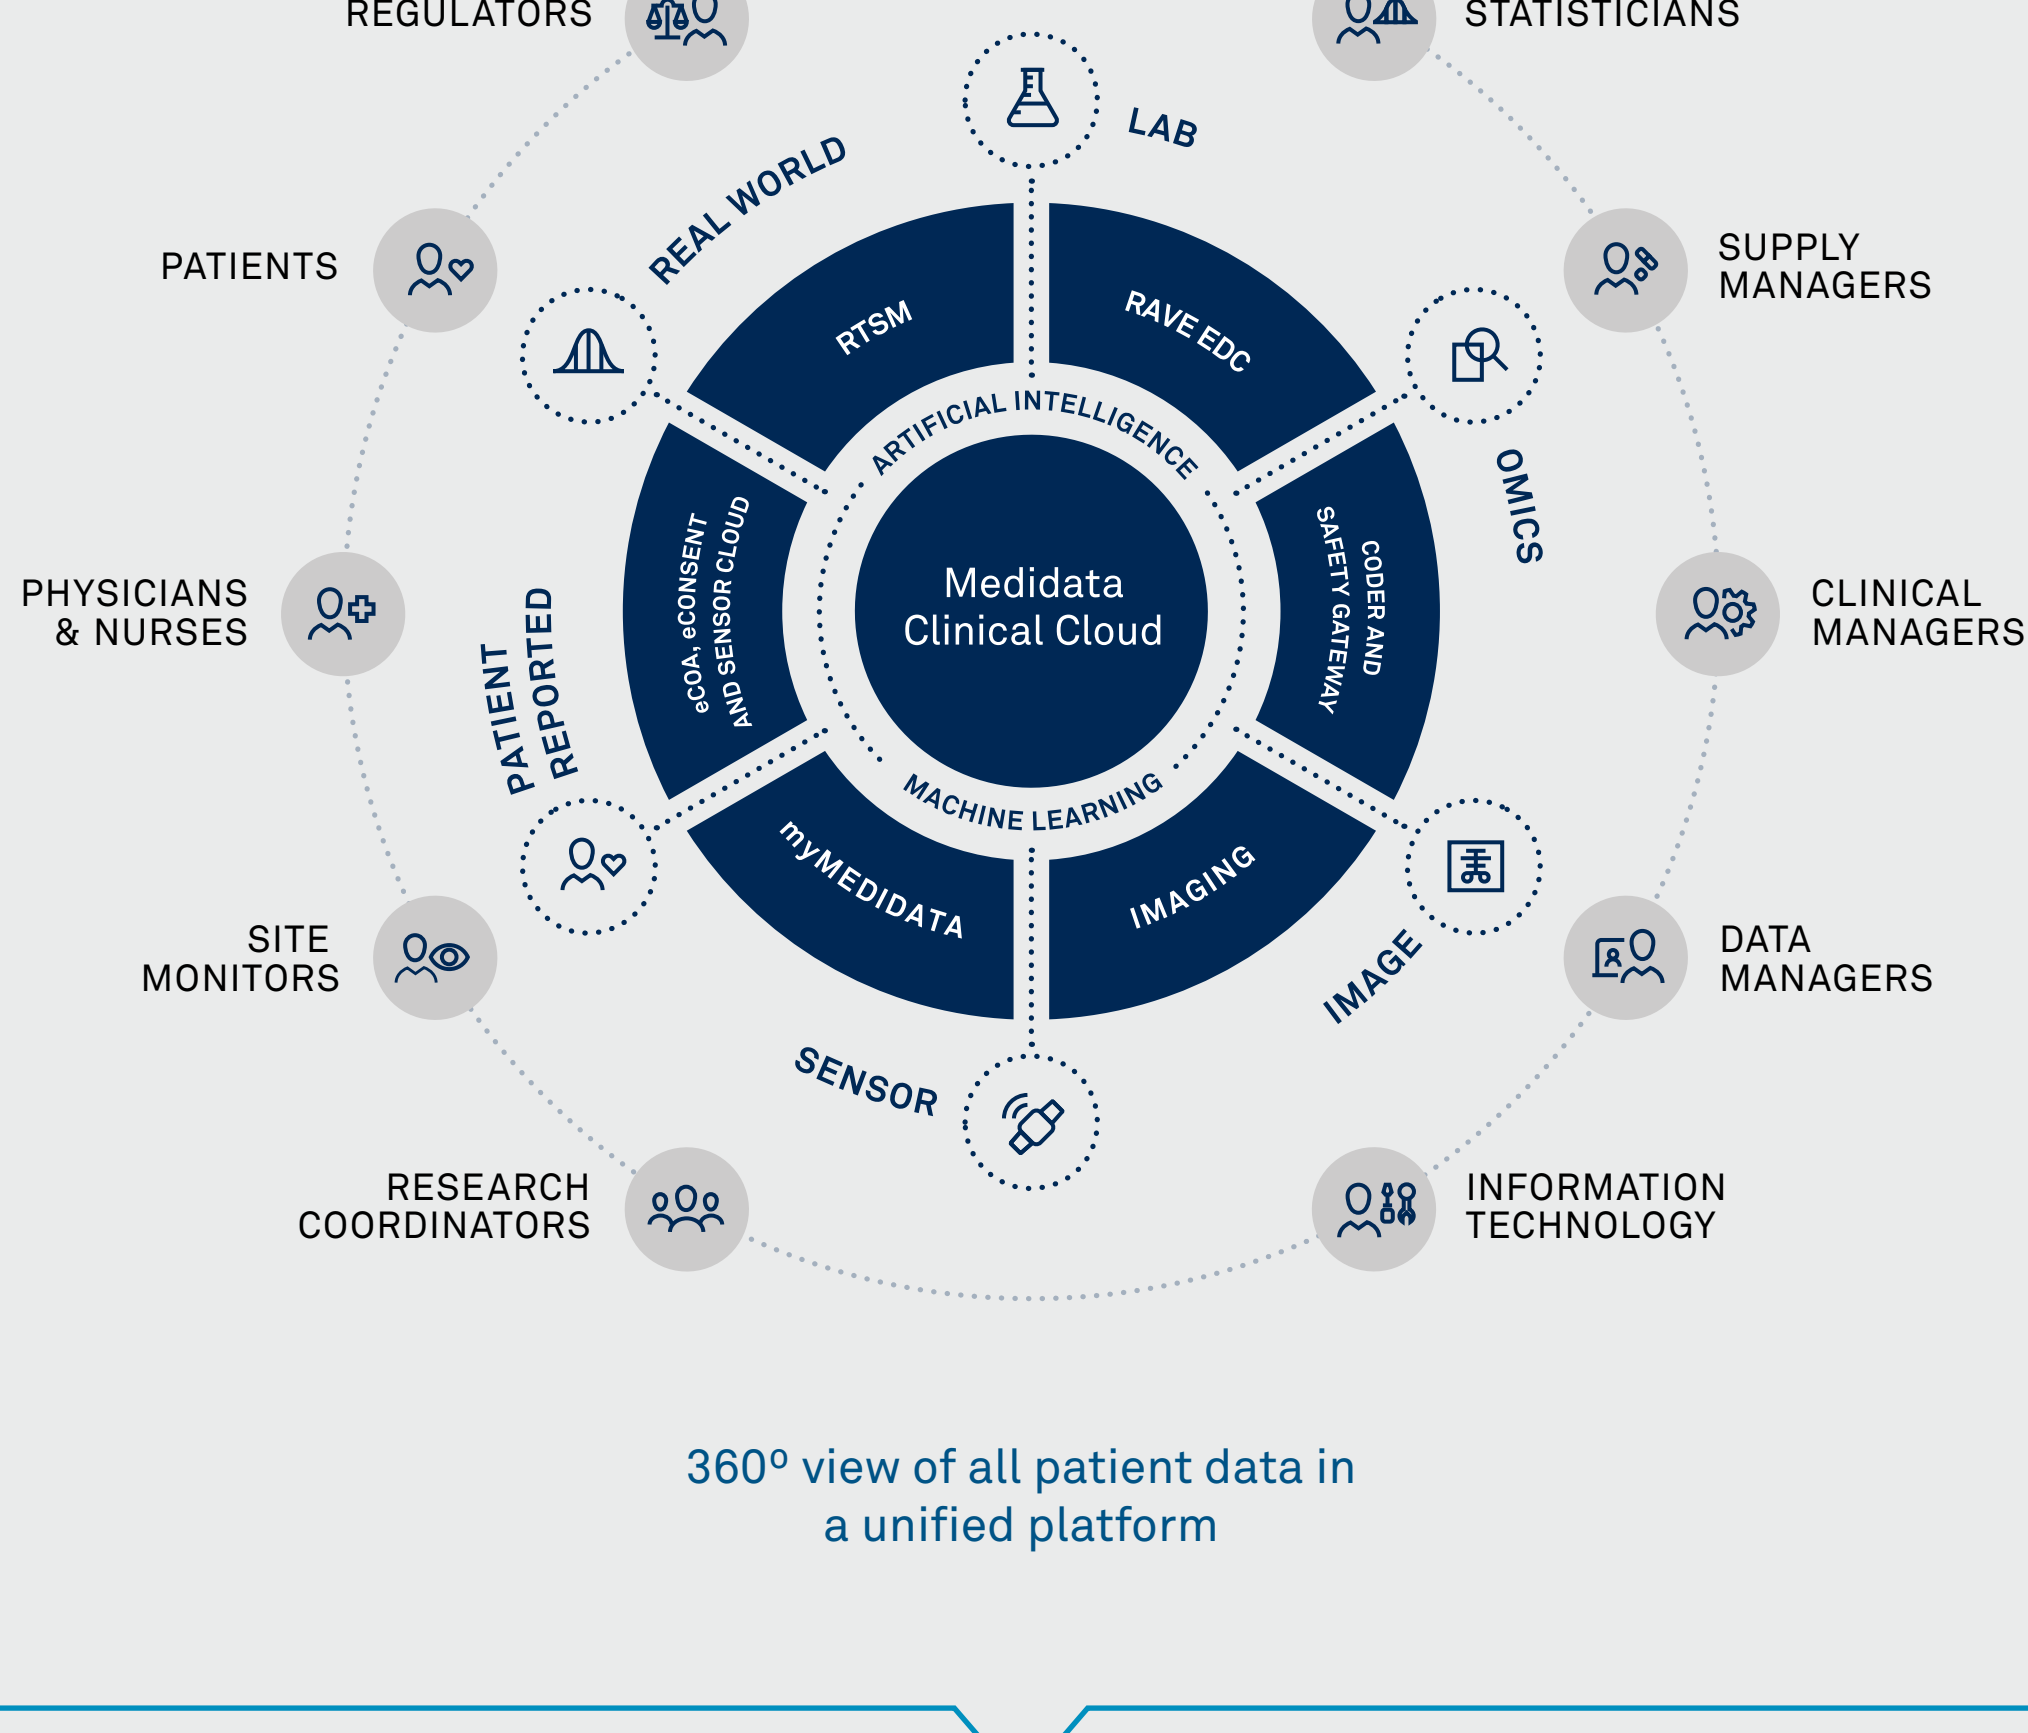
REGULATORS

STATISTICIANS

LAB

REAL WORLD

PATIENTS

SUPPLY MANAGERS

RTSM

RAVE EDC

ARTIFICIAL INTELLIGENCE

OMICS

eCOA, eCONSENT AND SENSOR CLOUD

Medidata Clinical Cloud

CODER AND SAFETY GATEWAY

PHYSICIANS & NURSES

CLINICAL MANAGERS

PATIENT REPORTED

MACHINE LEARNING

myMEDIDATA

IMAGING

SITE MONITORS

IMAGE

DATA MANAGERS

SENSOR

RESEARCH COORDINATORS

INFORMATION TECHNOLOGY

360º view of all patient data in a unified platform